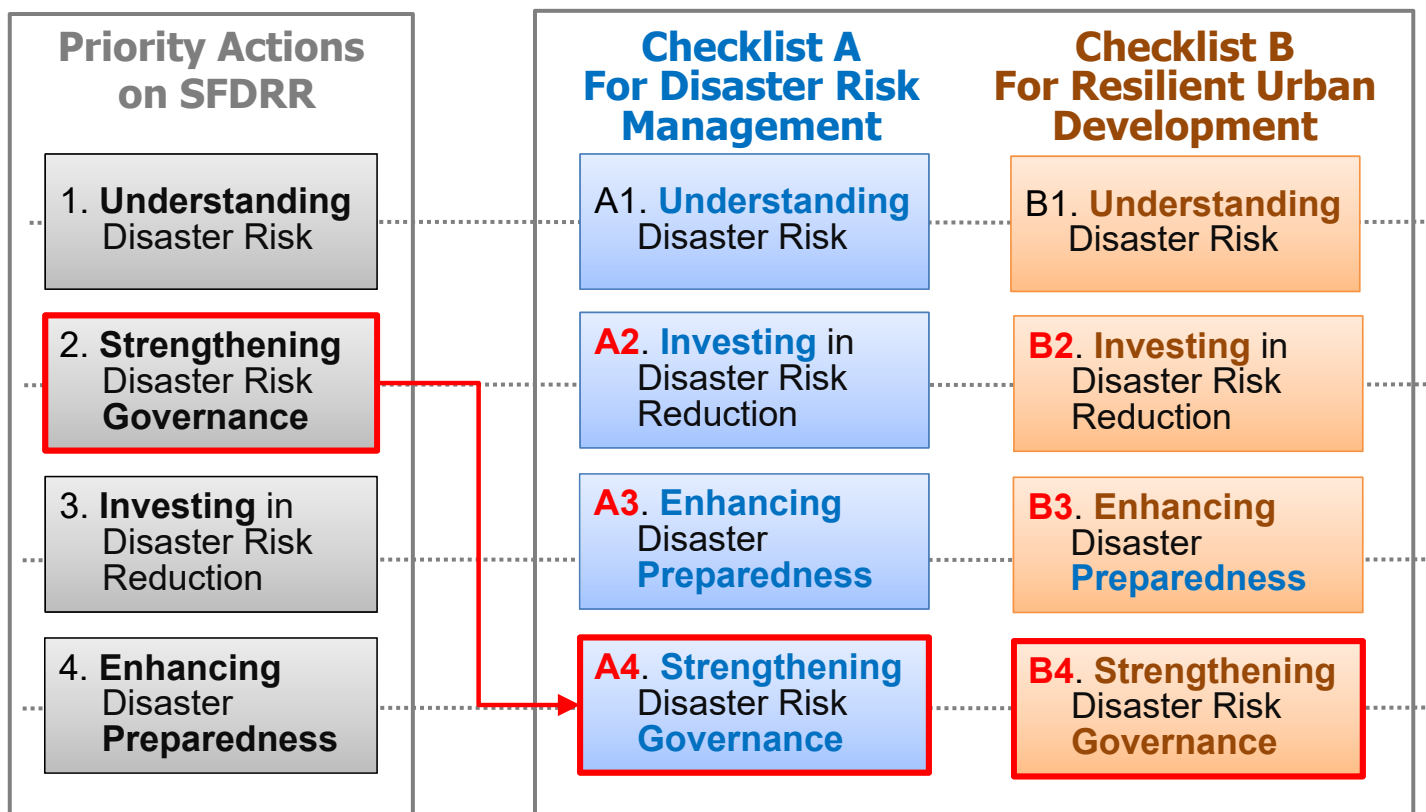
Priority Actions on SFDRR

1. Understanding Disaster Risk

2. Strengthening Disaster Risk Governance

3. Investing in Disaster Risk Reduction

4. Enhancing Disaster Preparedness

Checklist A For Disaster Risk Management

A1. Understanding Disaster Risk

A2. Investing in Disaster Risk Reduction

A3. Enhancing Disaster Preparedness

A4. Strengthening Disaster Risk Governance

Checklist B For Resilient Urban Development

B1. Understanding Disaster Risk

B2. Investing in Disaster Risk Reduction

B3. Enhancing Disaster Preparedness

B4. Strengthening Disaster Risk Governance